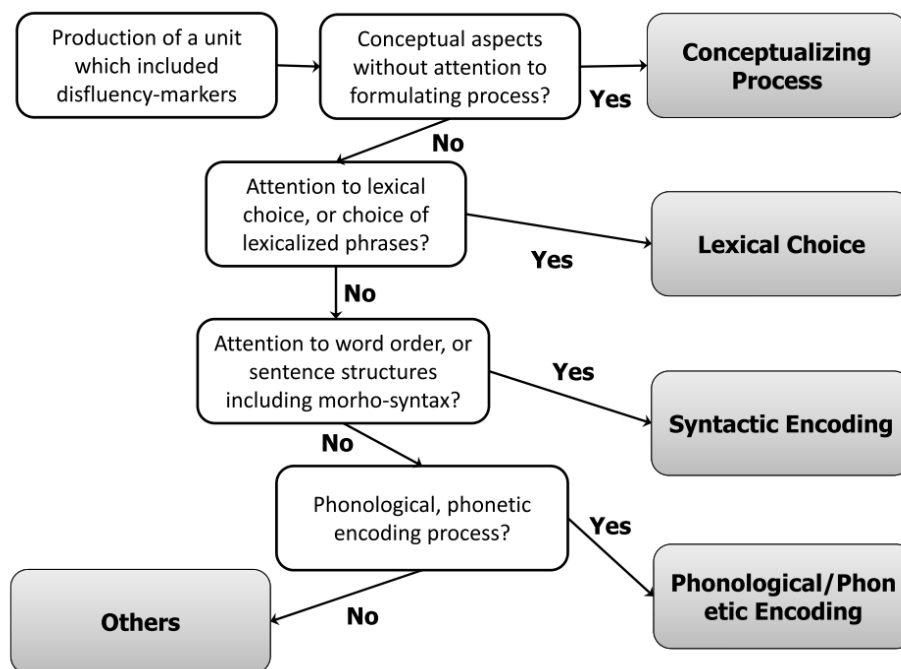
Production of a unit which included disfluency-markers

Conceptual aspects without attention to formulating process?

Yes

Conceptualizing Process

No

Attention to lexical choice, or choice of lexicalized phrases?

Yes

Lexical Choice

No

Attention to word order, or sentence structures including morho-syntax?

Yes

Syntactic Encoding

No

Phonological, phonetic encoding process?

Yes

Phonological/Phonetic Encoding

No

Others